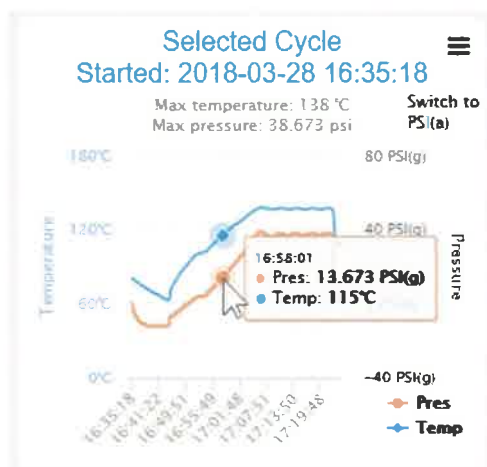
Selected Cycle
Started: 2018-03-28 16:35:18

Max temperature: 138 °C
Max pressure: 38.673 psi

Switch to PSI(a)

180°C
120°C
60°C
0°C

Temperature

80 PSI(g)
40 PSI(g)
-40 PSI(g)

Pressure

16:58:01
● Pres: 13.673 PSI(g)
● Temp: 115°C

16:35:18
16:41:22
16:49:51
16:55:40
17:01:48
17:07:51
17:13:50
17:19:48

Pres
Temp